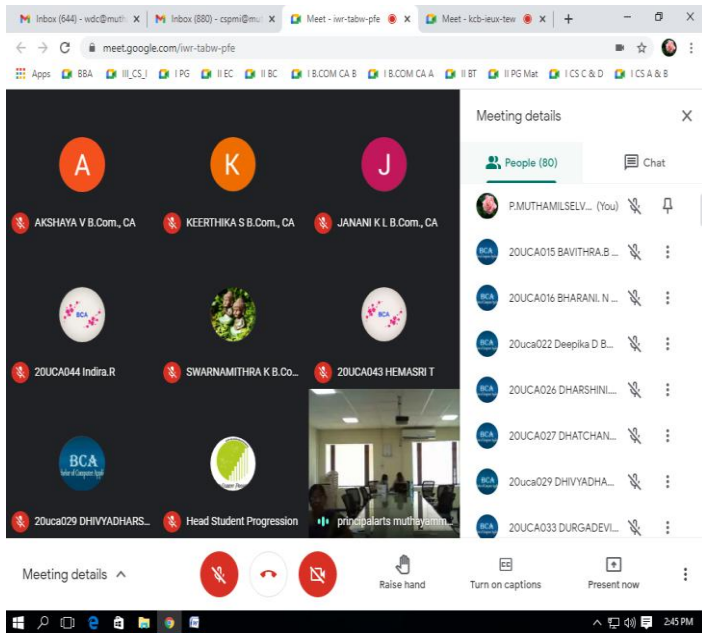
Inbox (644) - wdc@muth ×
Inbox (880) - cspmi@mu ×
Meet - iwr-tabw-pfe ×
Meet - kcb-ieux-tew ×
+

meet.google.com/iwr-tabw-pfe

Apps BBA III_CS_I I PG II EC II BC I B.COM CA B I B.COM CA A II BT II PG Mat I CS C & D I CS A & B

A
AKSHAYA V B.Com., CA
K
KEERTHIKA S B.Com., CA
J
JANANI K L B.Com., CA
BCA
20UCA044 Indira.R
SWARNAMITHRA K B.Co...
BCA
20UCA043 HEMASRI T
BCA
20uca029 DHIVYADHARS...
Head Student Progression
principalarts muthayamm...

Meeting details
People (80)
Chat
P.MUTHAMILSELV... (You)
20UCA015 BAVITHRA.B ...
20UCA016 BHARANI. N ...
20uca022 Deepika D B...
20UCA026 DHARSHINI....
20UCA027 DHATCHAN...
20uca029 DHIVYADHA...
20UCA033 DURGADEVI...

Meeting details
Raise hand
Turn on captions
Present now

2:45 PM